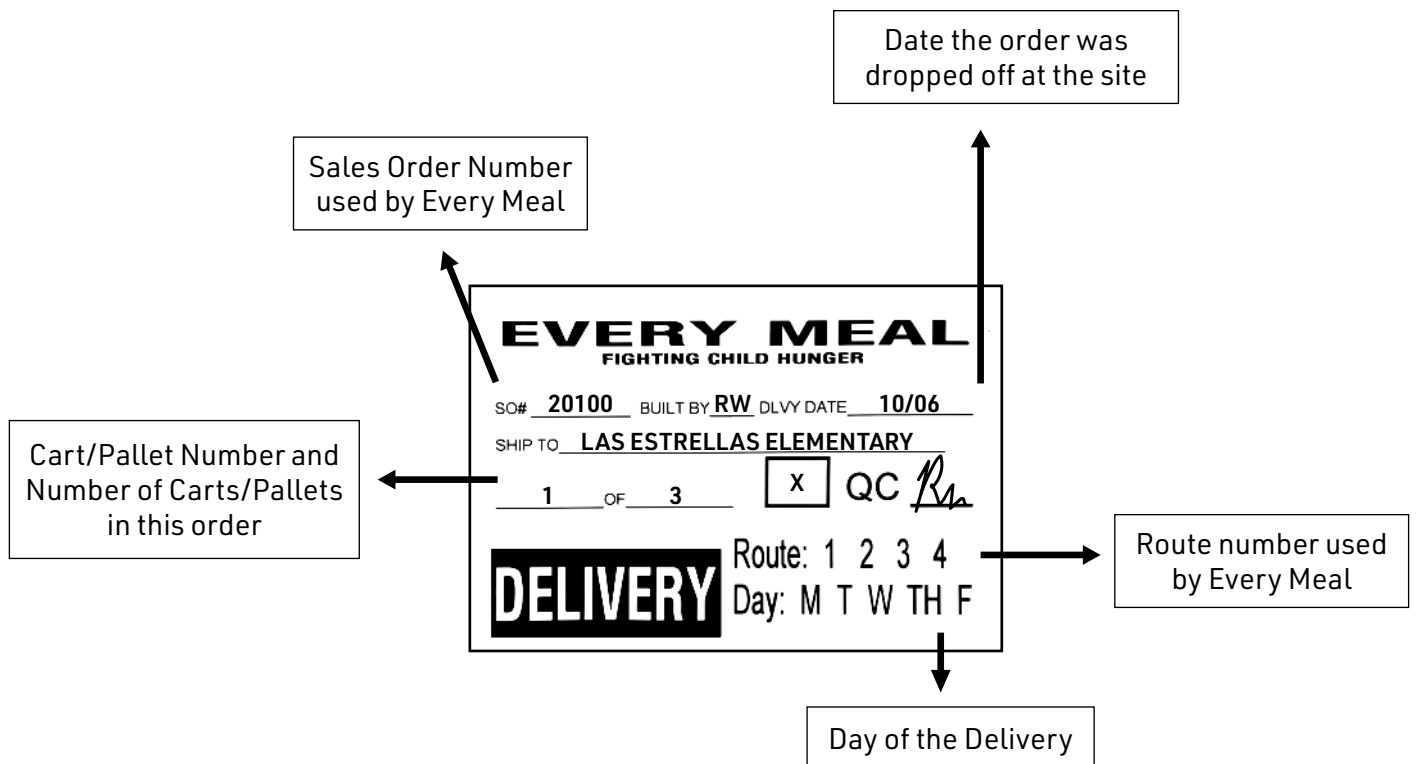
Date the order was dropped off at the site

Sales Order Number used by Every Meal

EVERY MEAL
FIGHTING CHILD HUNGER

SO# 20100 BUILT BY RW DLVY DATE 10/06

SHIP TO LAS ESTRELLAS ELEMENTARY

Cart/Pallet Number and Number of Carts/Pallets in this order

1 OF 3 X QC Rh

DELIVERY Route: 1 2 3 4
Day: M T W TH F

Route number used by Every Meal

Day of the Delivery